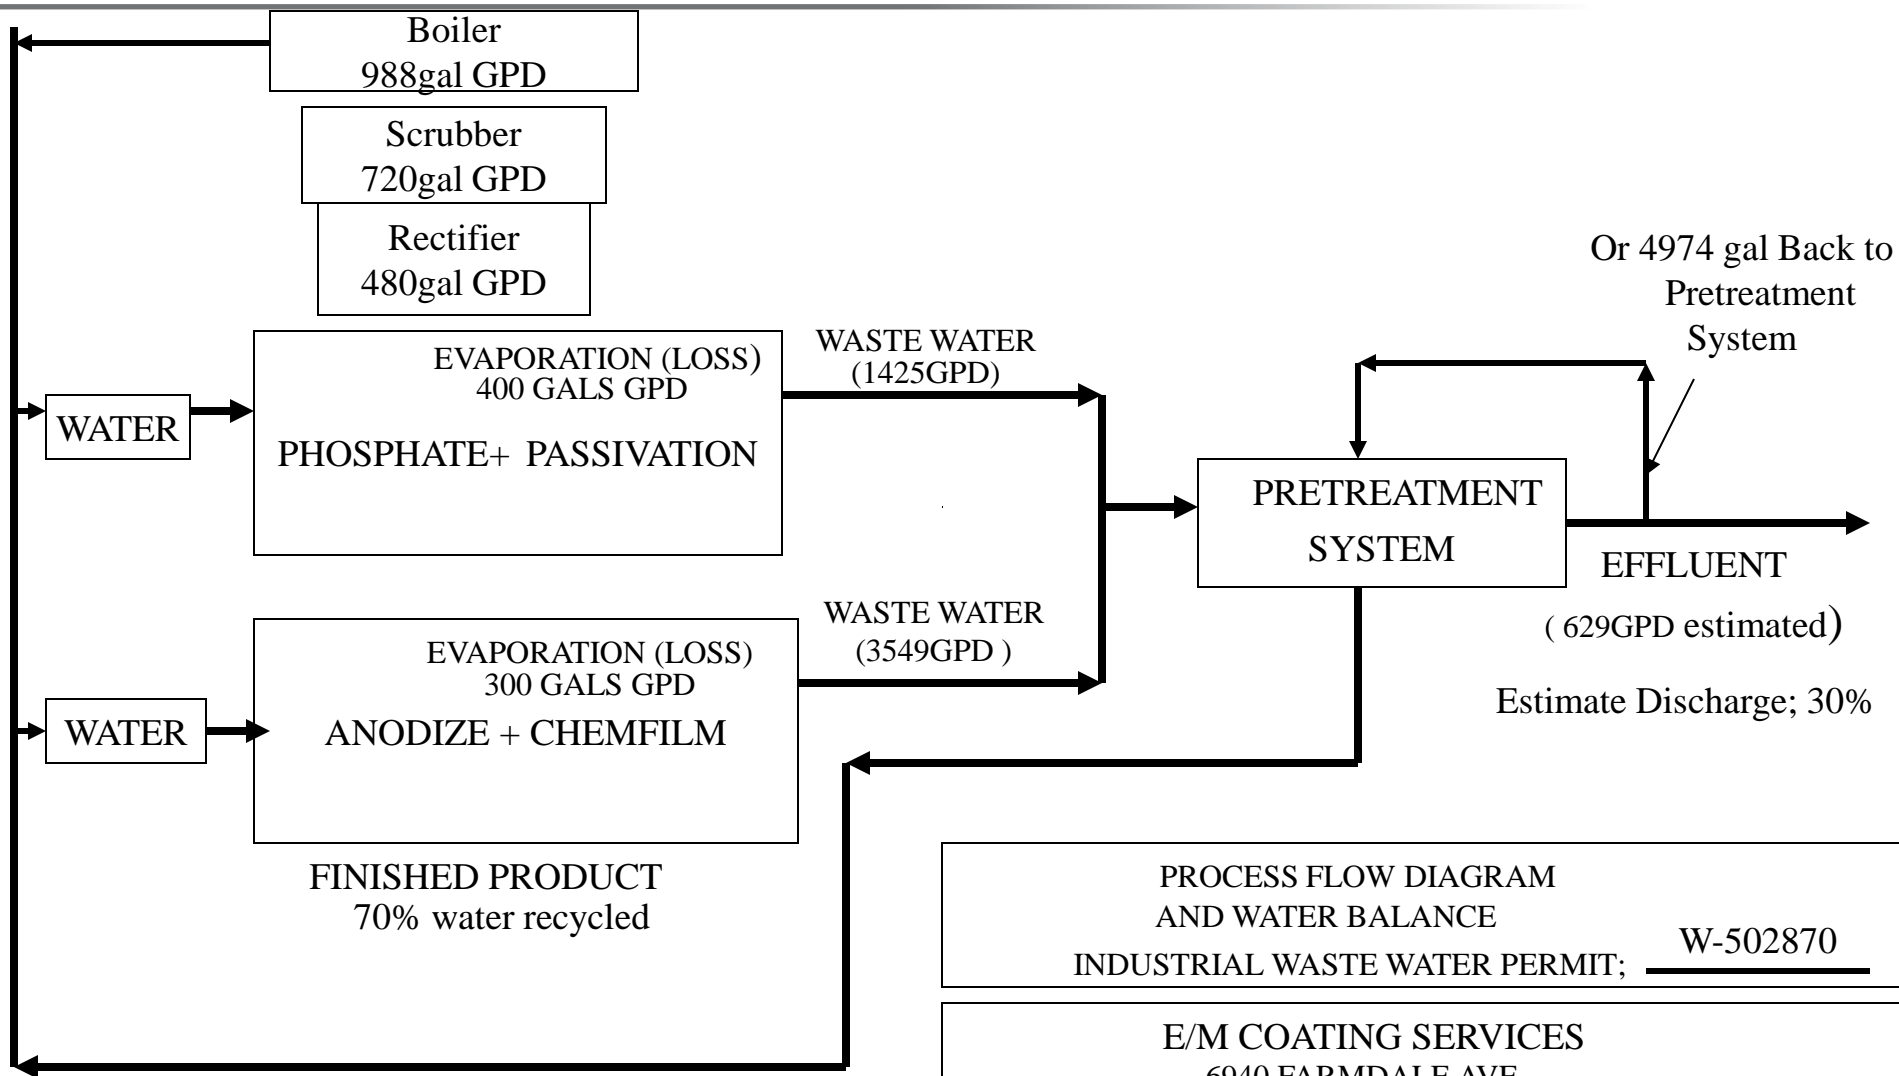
Boiler
988gal GPD

Scrubber
720gal GPD

Rectifier
480gal GPD

Or 4974 gal Back to Pretreatment System

WATER

EVAPORATION (LOSS)
400 GALS GPD

PHOSPHATE+ PASSIVATION

WASTE WATER
(1425GPD)

PRETREATMENT SYSTEM

EFFLUENT
( 629GPD estimated)

WASTE WATER
(3549GPD )

WATER

EVAPORATION (LOSS)
300 GALS GPD

ANODIZE + CHEMFILM

Estimate Discharge; 30%

FINISHED PRODUCT
70% water recycled

PROCESS FLOW DIAGRAM
AND WATER BALANCE
INDUSTRIAL WASTE WATER PERMIT; W-502870

E/M COATING SERVICES
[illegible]